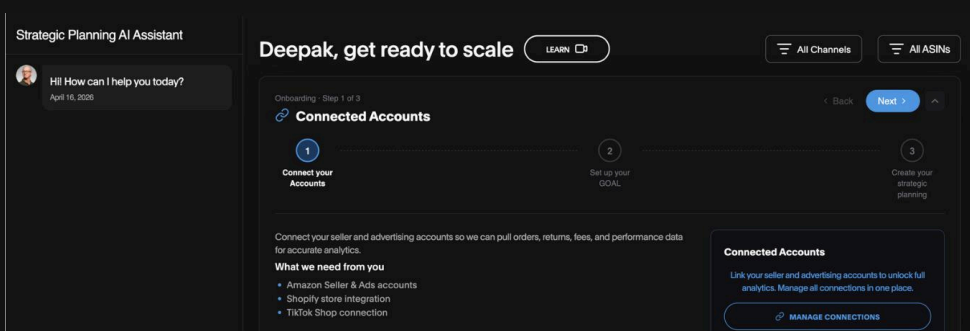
Strategic Planning AI Assistant

Hi! How can I help you today?
April 16, 2026

Deepak, get ready to scale

LEARN

All Channels

All ASINs

Onboarding · Step 1 of 3

Connected Accounts

< Back

Next >

1
Connect your Accounts

2
Set up your GOAL

3
Create your strategic planning

Connect your seller and advertising accounts so we can pull orders, returns, fees, and performance data for accurate analytics.

What we need from you

- Amazon Seller & Ads accounts
- Shopify store integration
- TikTok Shop connection

Connected Accounts

Link your seller and advertising accounts to unlock full analytics. Manage all connections in one place.

MANAGE CONNECTIONS